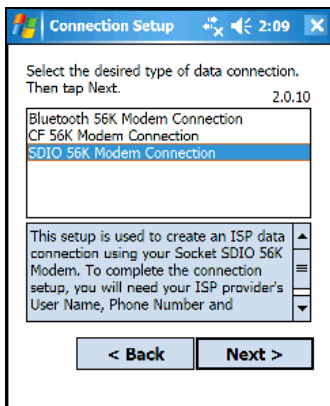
Connection Setup 2:09

Select the desired type of data connection. Then tap Next.

2.0.10

Bluetooth 56K Modem Connection
CF 56K Modem Connection
SDIO 56K Modem Connection

This setup is used to create an ISP data connection using your Socket SDIO 56K Modem. To complete the connection setup, you will need your ISP provider's User Name, Phone Number and

< Back

Next >